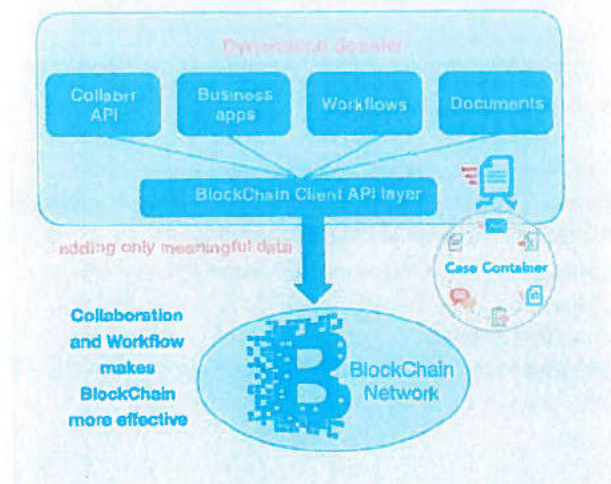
Dynamic dossier

Collabr API

Business apps

Workflows

Documents

BlockChain Client API layer

adding only meaningful data

Case Container

Collaboration and Workflow makes BlockChain more effective

BlockChain Network